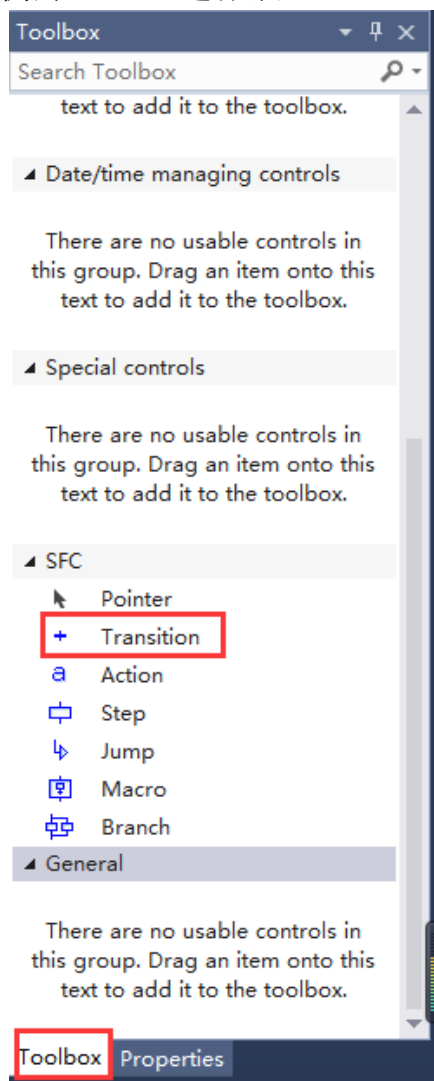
Toolbox

Search Toolbox

text to add it to the toolbox.

◢ Date/time managing controls

There are no usable controls in this group. Drag an item onto this text to add it to the toolbox.

◢ Special controls

There are no usable controls in this group. Drag an item onto this text to add it to the toolbox.

◢ SFC

Pointer

Transition

Action

Step

Jump

Macro

Branch

◢ General

There are no usable controls in this group. Drag an item onto this text to add it to the toolbox.

Toolbox Properties